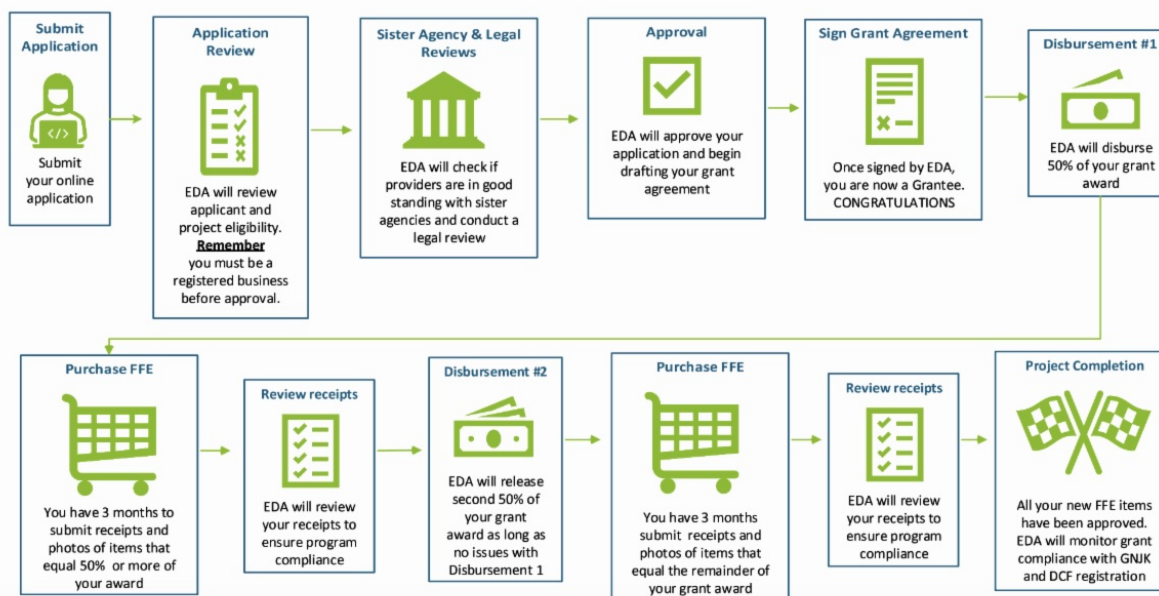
Submit Application

</>

Submit your online application

Application Review

EDA will review applicant and project eligibility. Remember you must be a registered business before approval.

Sister Agency & Legal Reviews

EDA will check if providers are in good standing with sister agencies and conduct a legal review

Approval

EDA will approve your application and begin drafting your grant agreement

Sign Grant Agreement

Once signed by EDA, you are now a Grantee. CONGRATULATIONS

Disbursement #1

EDA will disburse 50% of your grant award

Purchase FFE

You have 3 months to submit receipts and photos of items that equal 50% or more of your award

Review receipts

EDA will review your receipts to ensure program compliance

Disbursement #2

EDA will release second 50% of your grant award as long as no issues with Disbursement 1

Purchase FFE

You have 3 months submit receipts and photos of items that equal the remainder of your grant award

Review receipts

EDA will review your receipts to ensure program compliance

Project Completion

All your new FFE items have been approved. EDA will monitor grant compliance with GNJK and DCF registration